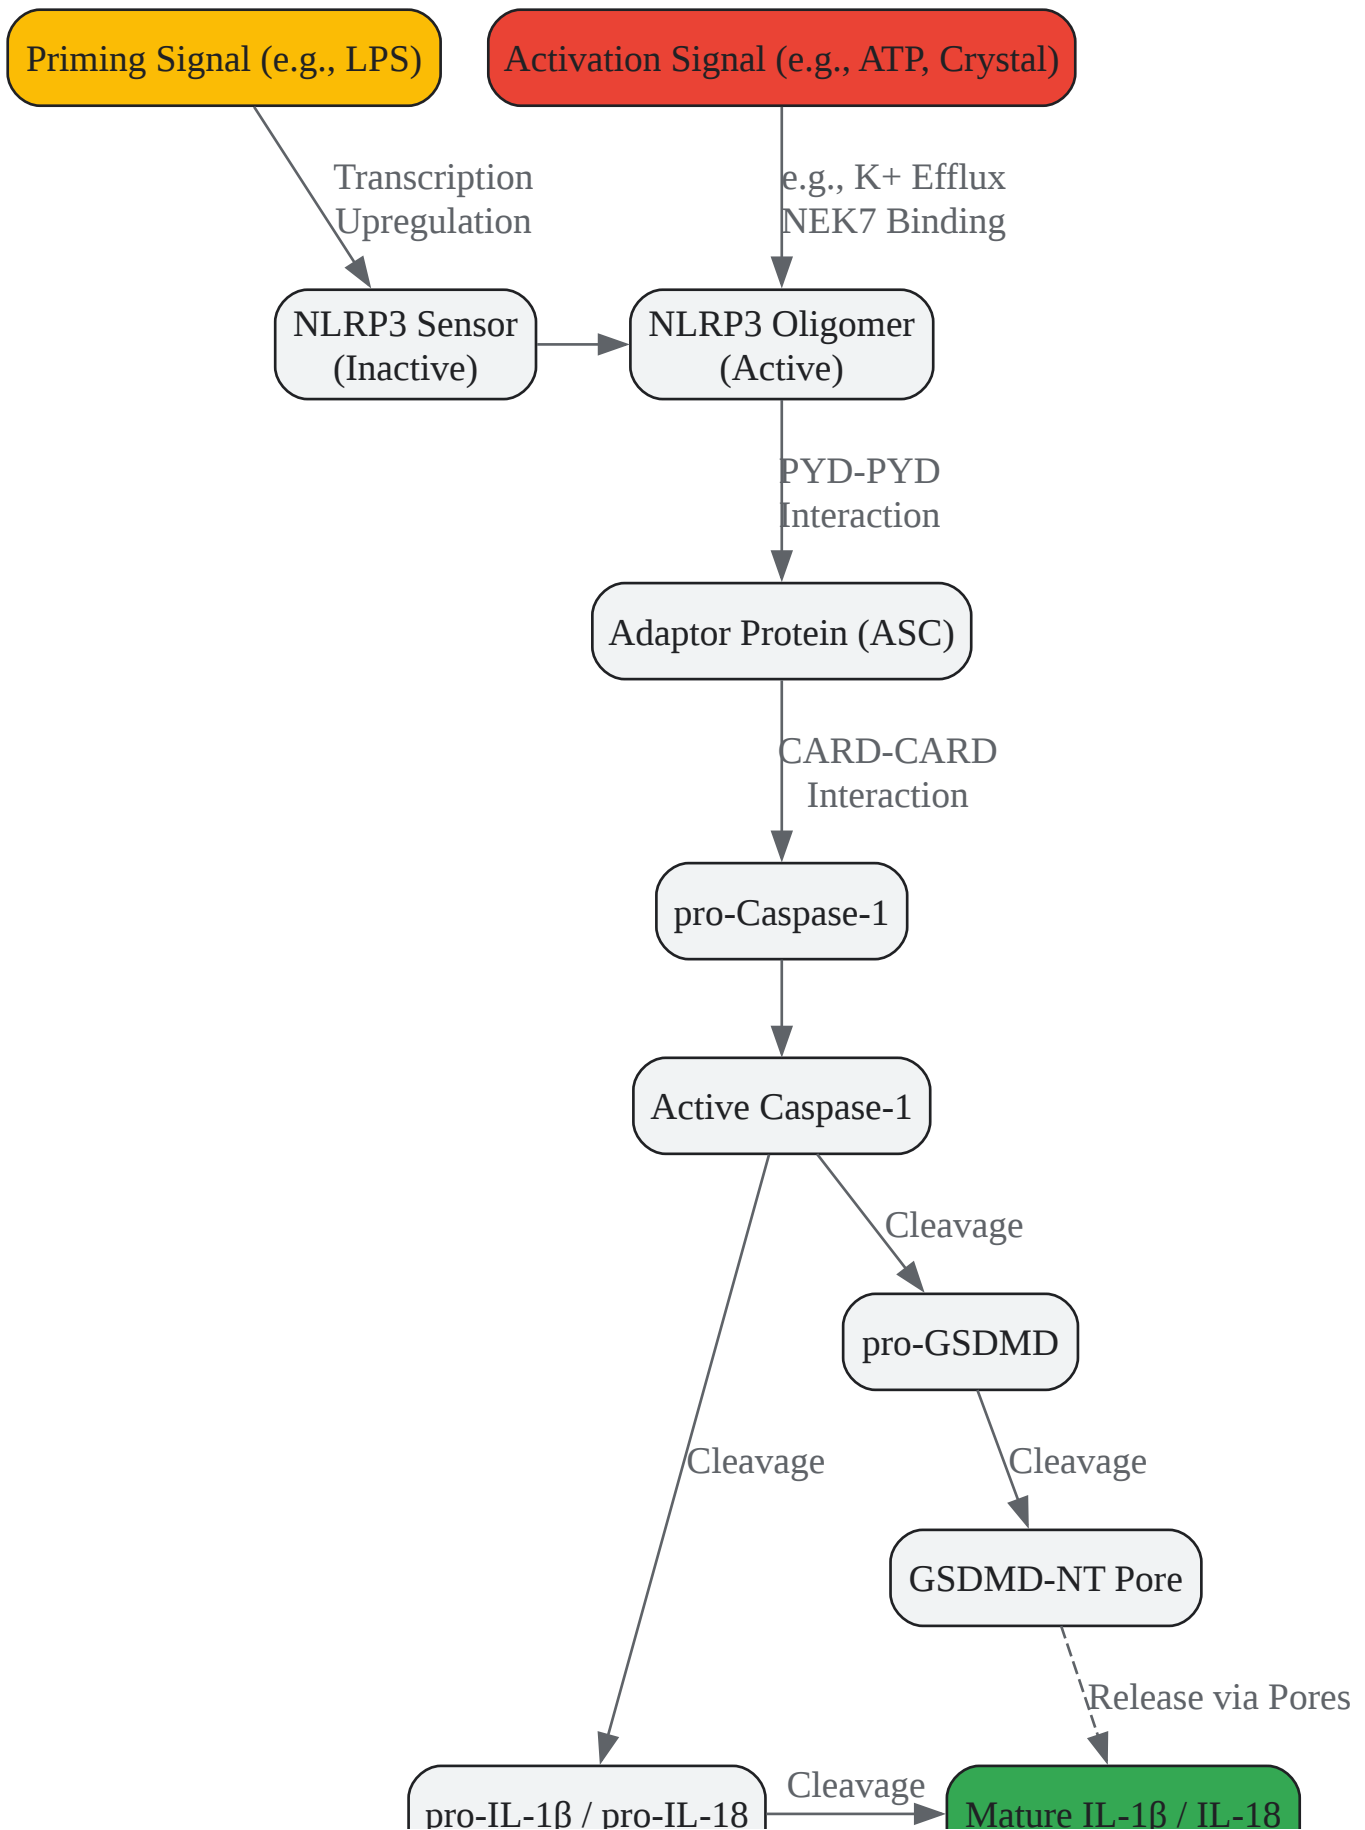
Priming Signal (e.g., LPS)

Activation Signal (e.g., ATP, Crystal)

Transcription Upregulation

e.g., K+ Efflux NEK7 Binding

NLRP3 Sensor (Inactive)

NLRP3 Oligomer (Active)

PYD-PYD Interaction

Adaptor Protein (ASC)

CARD-CARD Interaction

pro-Caspase-1

Active Caspase-1

Cleavage

pro-GSDMD

Cleavage

Cleavage

GSDMD-NT Pore

Release via Pores

pro-IL-1β / pro-IL-18

Cleavage

Mature IL-1β / IL-18